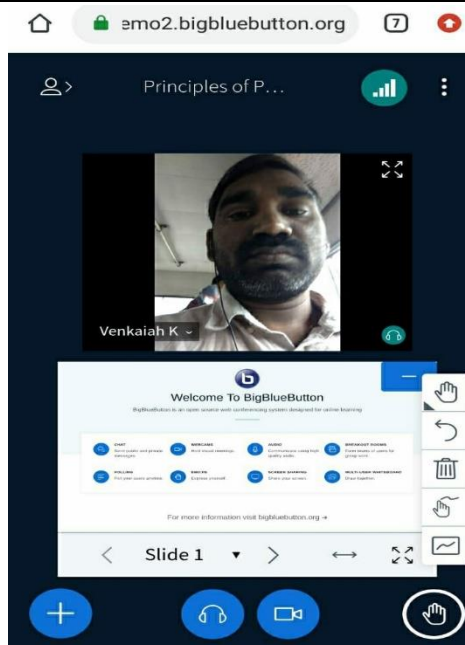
emo2.bigbluebutton.org

7

Principles of P...

Venkaiah K

Welcome To BigBlueButton

BigBlueButton is an open source web conferencing system designed for online learning

CHAT
WEBCAMS
AUDIO
BREAKOUT ROOMS
POLLING
EMOJIS
SCREEN SHARING
MULTI-USER WHITEBOARD

For more information visit bigbluebutton.org →

Slide 1